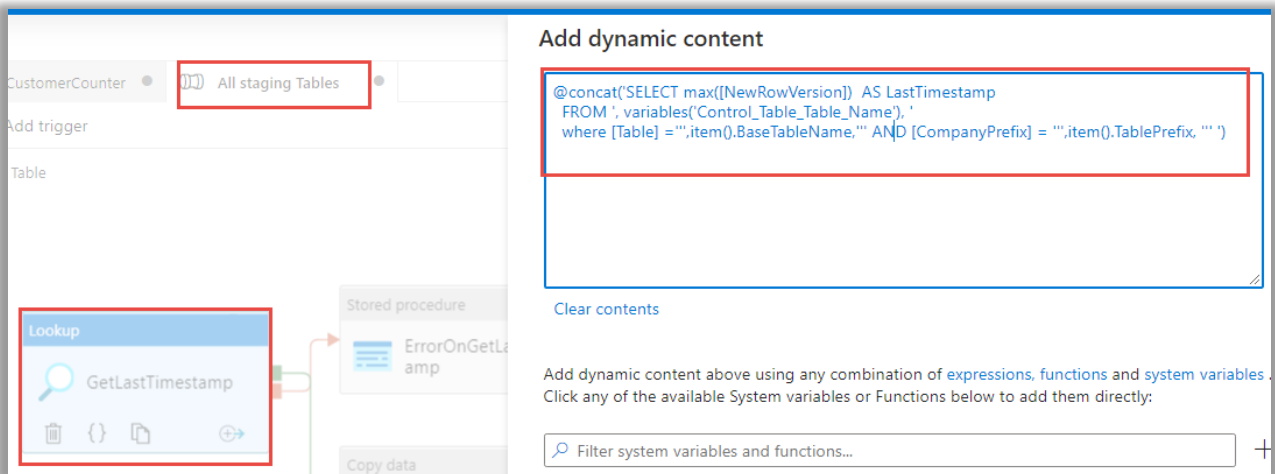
CustomerCounter

All staging Tables

Add trigger

Table

Lookup

GetLastTimestamp

Stored procedure

ErrorOnGetLastTimestamp

Copy data

Add dynamic content

@concat('SELECT max([NewRowVersion]) AS LastTimestamp
FROM ', variables('Control_Table_Table_Name'), '
where [Table] =''',item().BaseTableName,''' AND [CompanyPrefix] = ''',item().TablePrefix, ''' ')

Clear contents

Add dynamic content above using any combination of expressions, functions and system variables.
Click any of the available System variables or Functions below to add them directly:

Filter system variables and functions...